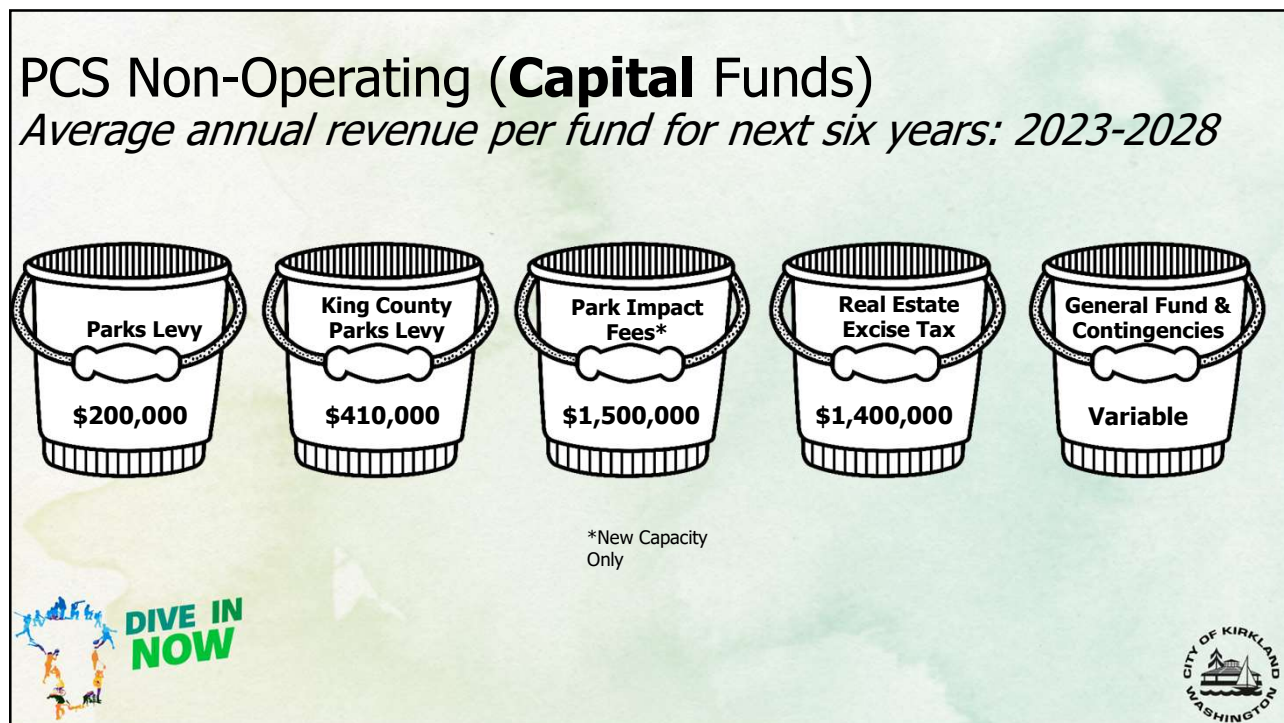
PCS Non-Operating (**Capital** Funds)
*Average annual revenue per fund for next six years: 2023-2028*

Parks Levy
$200,000

King County Parks Levy
$410,000

Park Impact Fees*
$1,500,000

Real Estate Excise Tax
$1,400,000

General Fund & Contingencies
Variable

*New Capacity Only

DIVE IN NOW

CITY OF KIRKLAND WASHINGTON